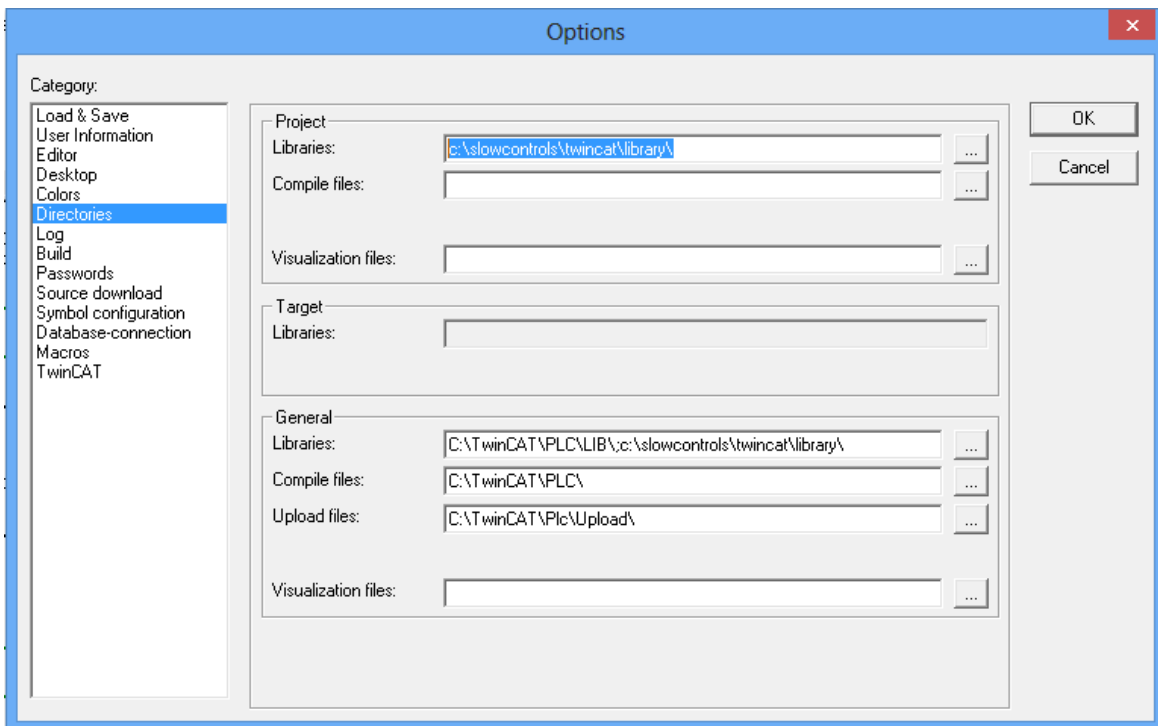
Options

Category:

Load & Save
User Information
Editor
Desktop
Colors
Directories
Log
Build
Passwords
Source download
Symbol configuration
Database-connection
Macros
TwinCAT

Project
Libraries: c:\slowcontrols\twincat\library\ ...
Compile files: ...
Visualization files: ...

Target
Libraries:

General
Libraries: C:\TwinCAT\PLC\LIB\;c:\slowcontrols\twincat\library\ ...
Compile files: C:\TwinCAT\PLC\ ...
Upload files: C:\TwinCAT\Plc\Upload\ ...
Visualization files: ...

OK
Cancel